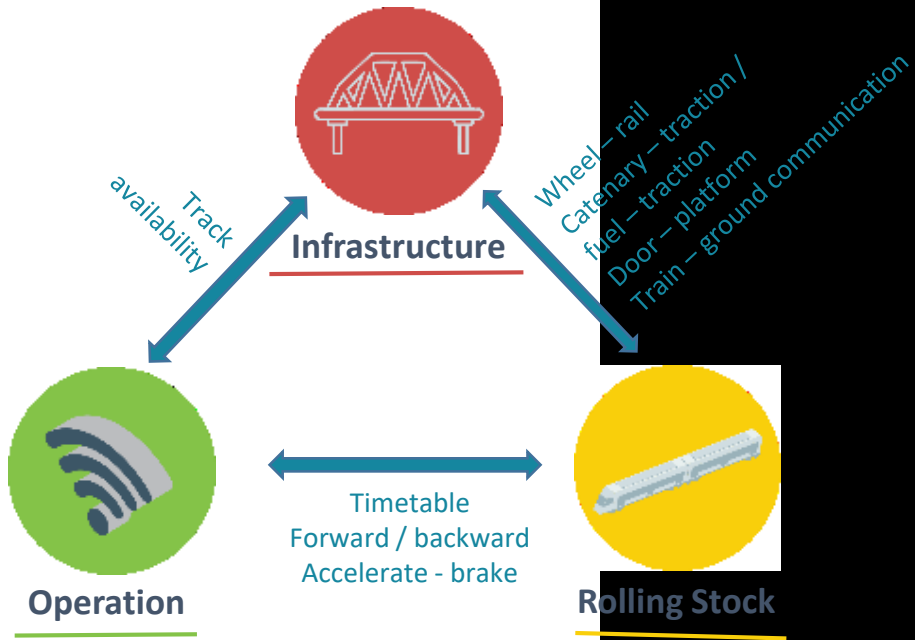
Infrastructure

Track availability

Wheel – rail
Catenary – traction / fuel – traction
Door – platform
Train – ground communication

Operation

Timetable
Forward / backward
Accelerate - brake

Rolling Stock